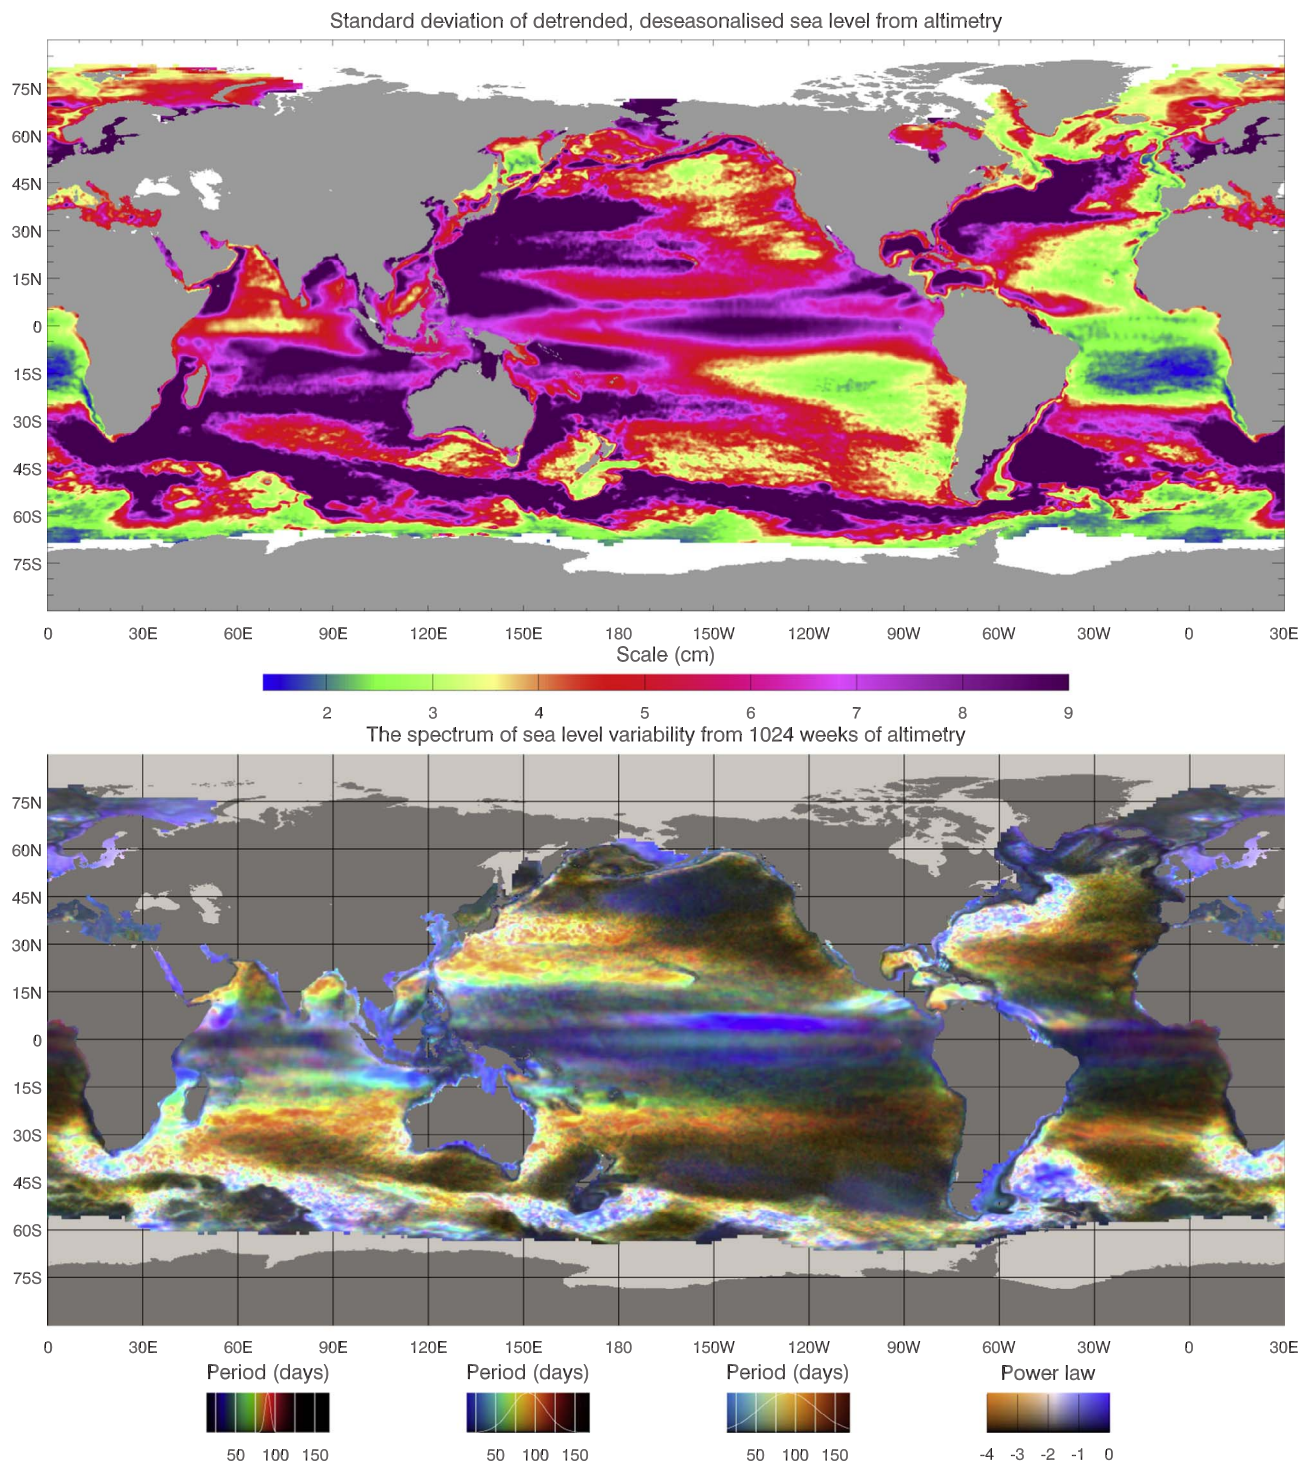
Standard deviation of detrended, deseasonalised sea level from altimetry

75N
60N
45N
30N
15N
0
15S
30S
45S
60S
75S

0 30E 60E 90E 120E 150E 180 150W 120W 90W 60W 30W 0 30E

Scale (cm)

2 3 4 5 6 7 8 9

The spectrum of sea level variability from 1024 weeks of altimetry

75N
60N
45N
30N
15N
0
15S
30S
45S
60S
75S

0 30E 60E 90E 120E 150E 180 150W 120W 90W 60W 30W 0 30E

Period (days)
50 100 150

Period (days)
50 100 150

Period (days)
50 100 150

Power law
-4 -3 -2 -1 0